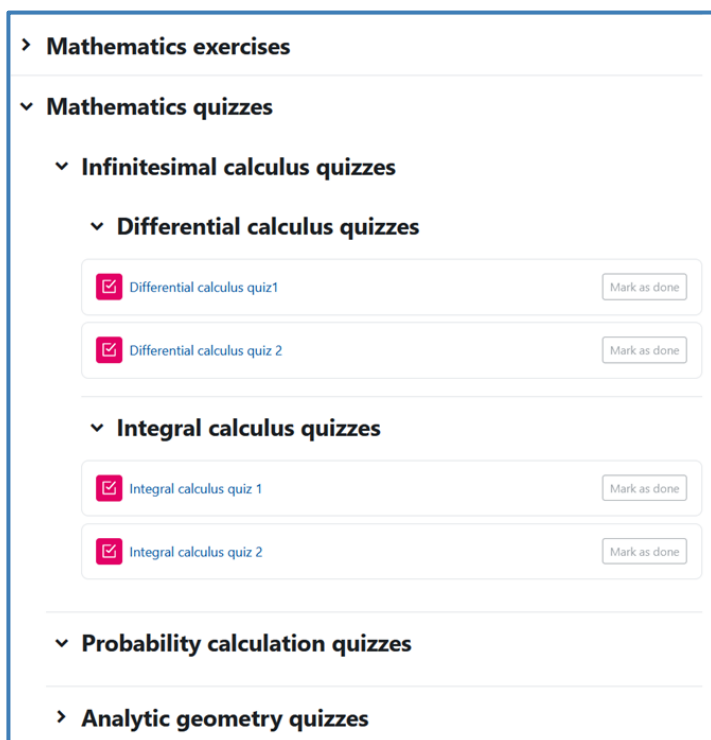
Mathematics exercises

Mathematics quizzes

Infinitesimal calculus quizzes

Differential calculus quizzes

Differential calculus quiz1 Mark as done

Differential calculus quiz 2 Mark as done

Integral calculus quizzes

Integral calculus quiz 1 Mark as done

Integral calculus quiz 2 Mark as done

Probability calculation quizzes

Analytic geometry quizzes